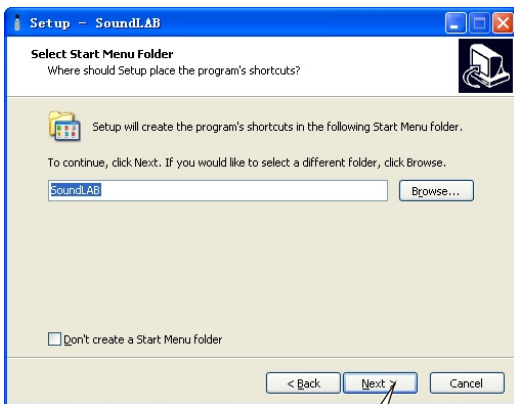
Setup – SoundLAB

Select Start Menu Folder
Where should Setup place the program's shortcuts?

Setup will create the program's shortcuts in the following Start Menu folder.

To continue, click Next. If you would like to select a different folder, click Browse.

SoundLAB

Browse...

Don't create a Start Menu folder

< Back

Next >

Cancel